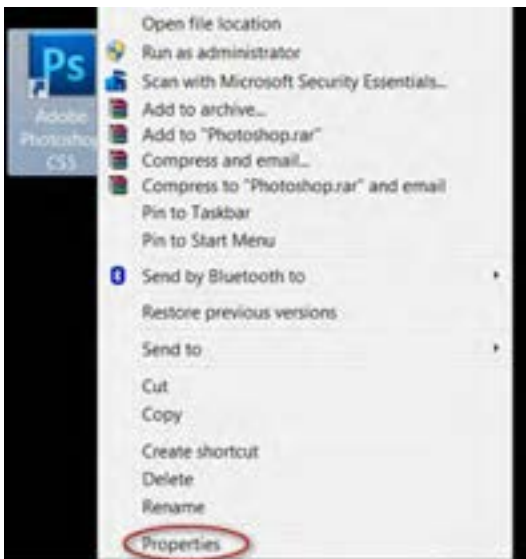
Ps
Adobe Photosho CS5

Open file location
Run as administrator
Scan with Microsoft Security Essentials...
Add to archive...
Add to "Photoshop.rar"
Compress and email...
Compress to "Photoshop.rar" and email
Pin to Taskbar
Pin to Start Menu
Send by Bluetooth to
Restore previous versions
Send to
Cut
Copy
Create shortcut
Delete
Rename
Properties